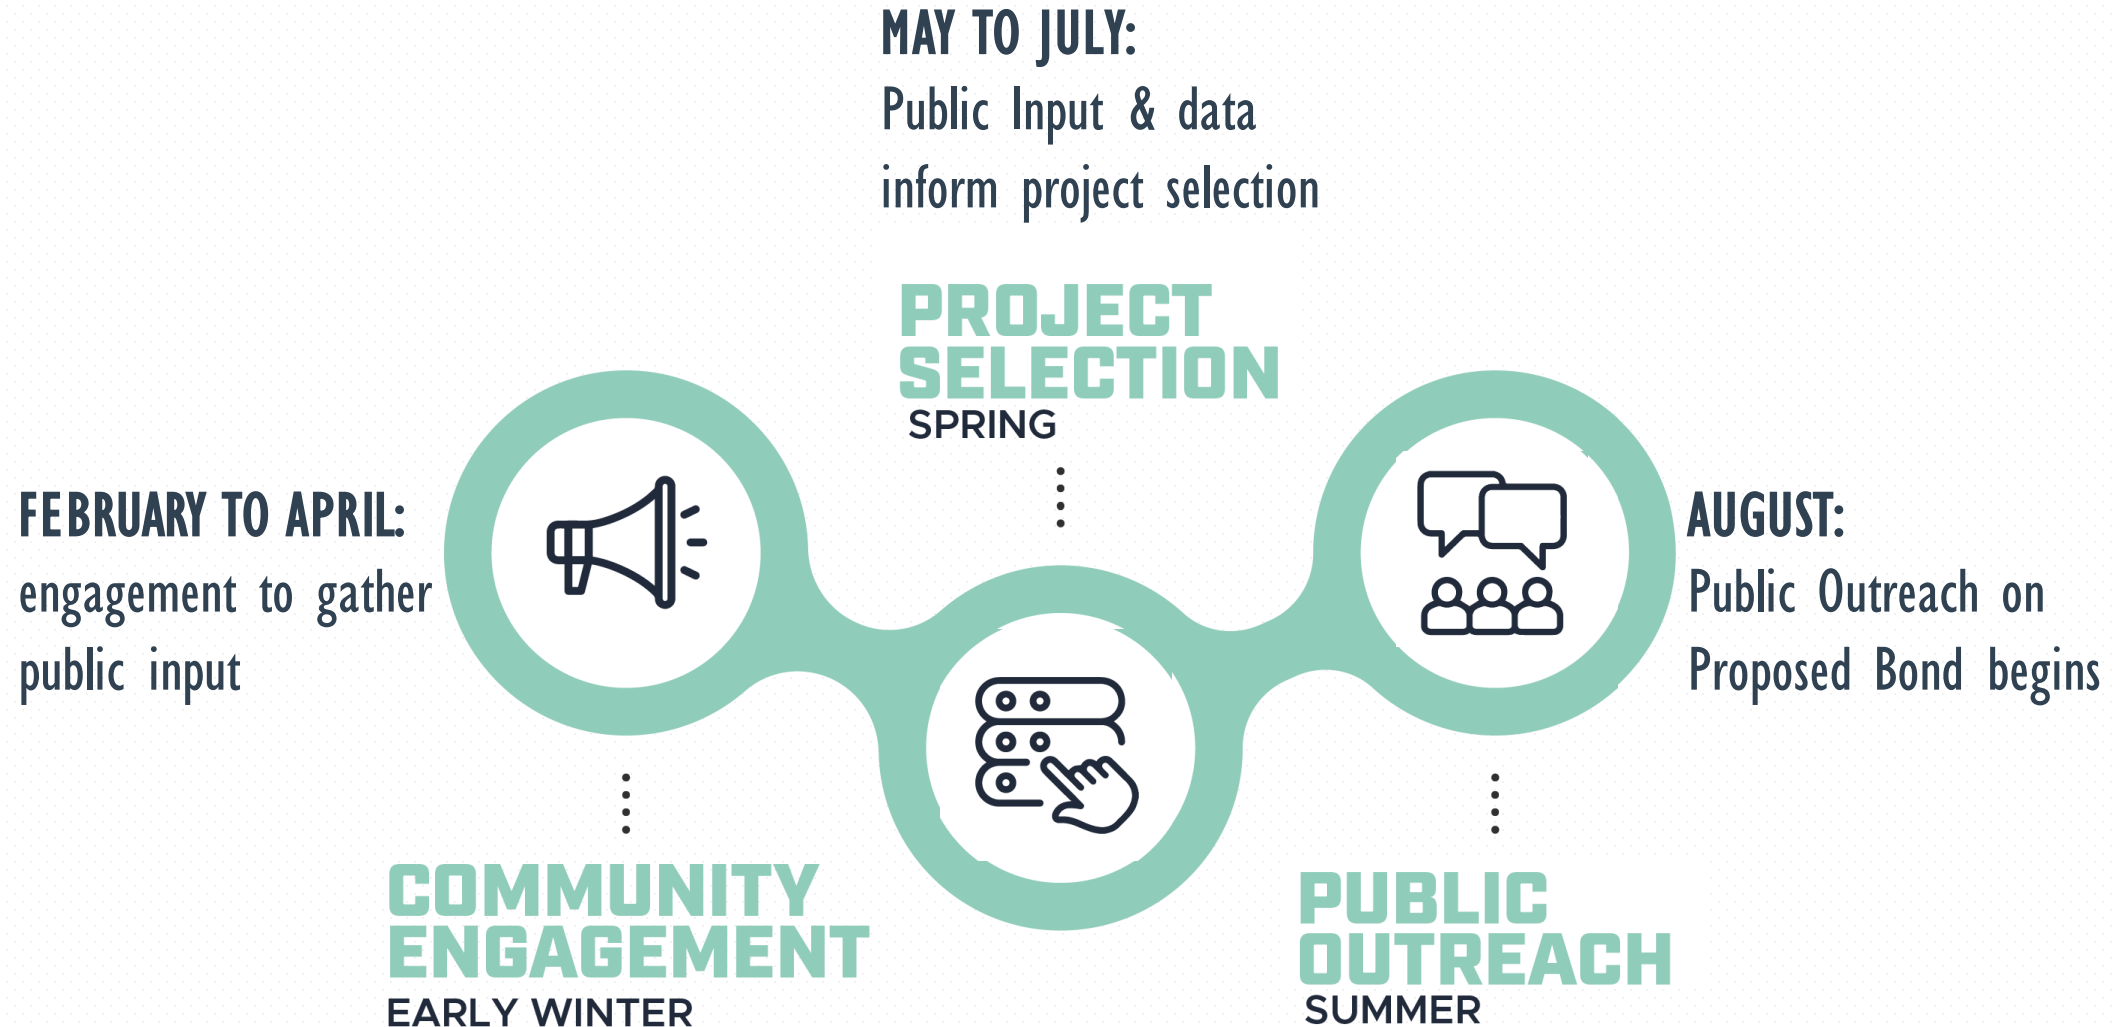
MAY TO JULY:
Public Input & data inform project selection

PROJECT SELECTION
SPRING

FEBRUARY TO APRIL:
engagement to gather public input

AUGUST:
Public Outreach on Proposed Bond begins

COMMUNITY ENGAGEMENT
EARLY WINTER

PUBLIC OUTREACH
SUMMER